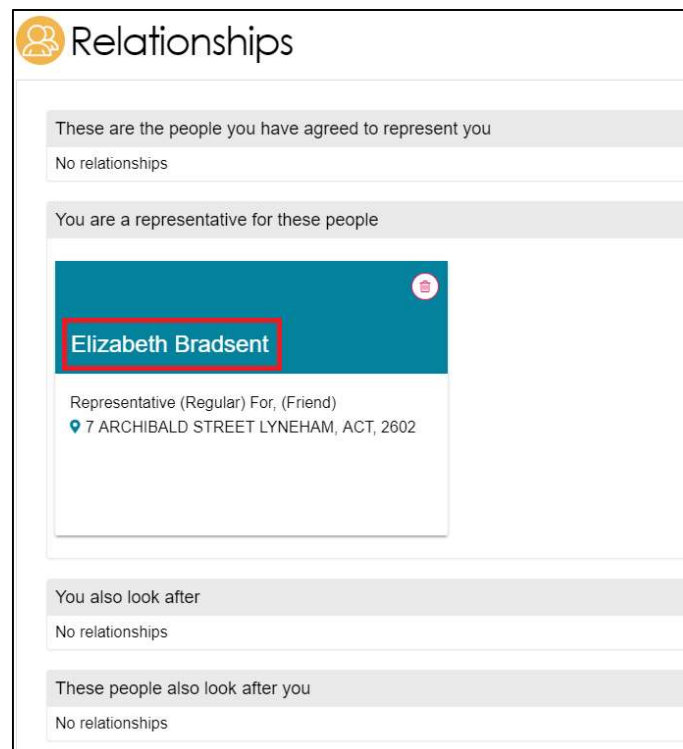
Relationships

These are the people you have agreed to represent you

No relationships

You are a representative for these people

Elizabeth Bradsent

Representative (Regular) For, (Friend)

7 ARCHIBALD STREET LYNEHAM, ACT, 2602

You also look after

No relationships

These people also look after you

No relationships